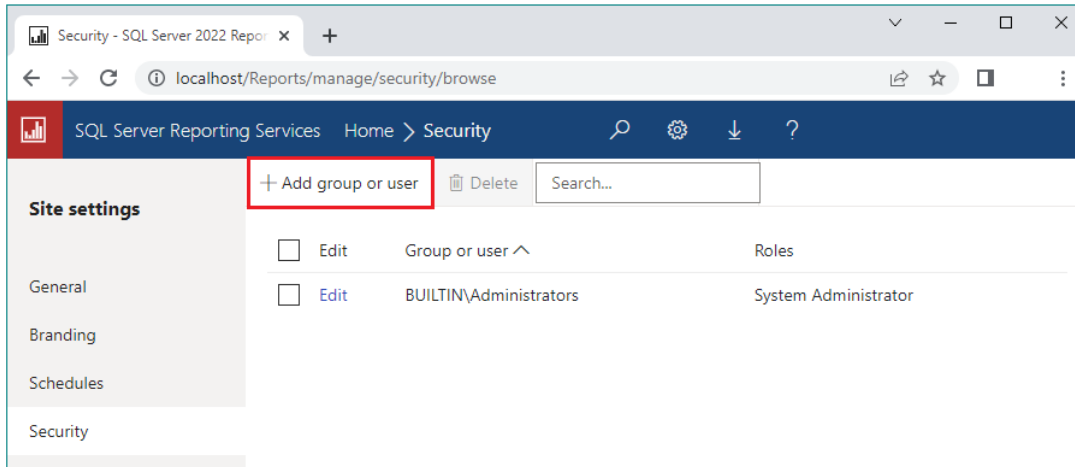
Security - SQL Server 2022 Repor ×
+
localhost/Reports/manage/security/browse

SQL Server Reporting Services Home > Security

+ Add group or user
Delete
Search...

Site settings

General
Branding
Schedules
Security

| | Edit | Group or user ^ | Roles |
|---|---|---|---|
| | Edit | BUILTIN\Administrators | System Administrator |